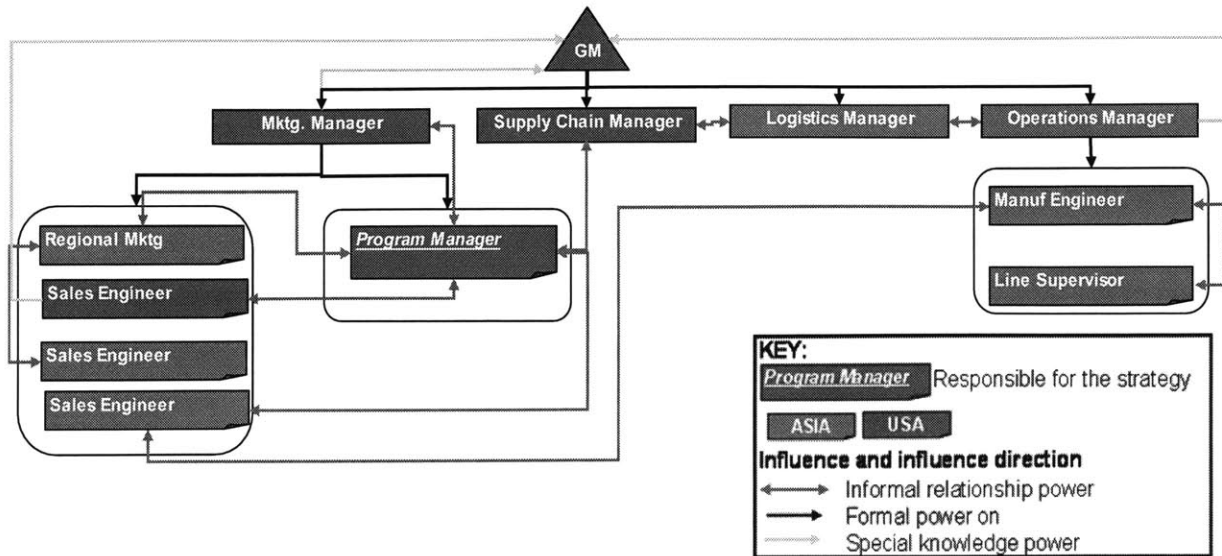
GM

Mktg. Manager

Supply Chain Manager

Logistics Manager

Operations Manager

Regional Mktg

Program Manager

Sales Engineer

Sales Engineer

Sales Engineer

Manuf Engineer

Line Supervisor

KEY:

Program Manager Responsible for the strategy

ASIA USA

Influence and influence direction

Informal relationship power

Formal power on

Special knowledge power